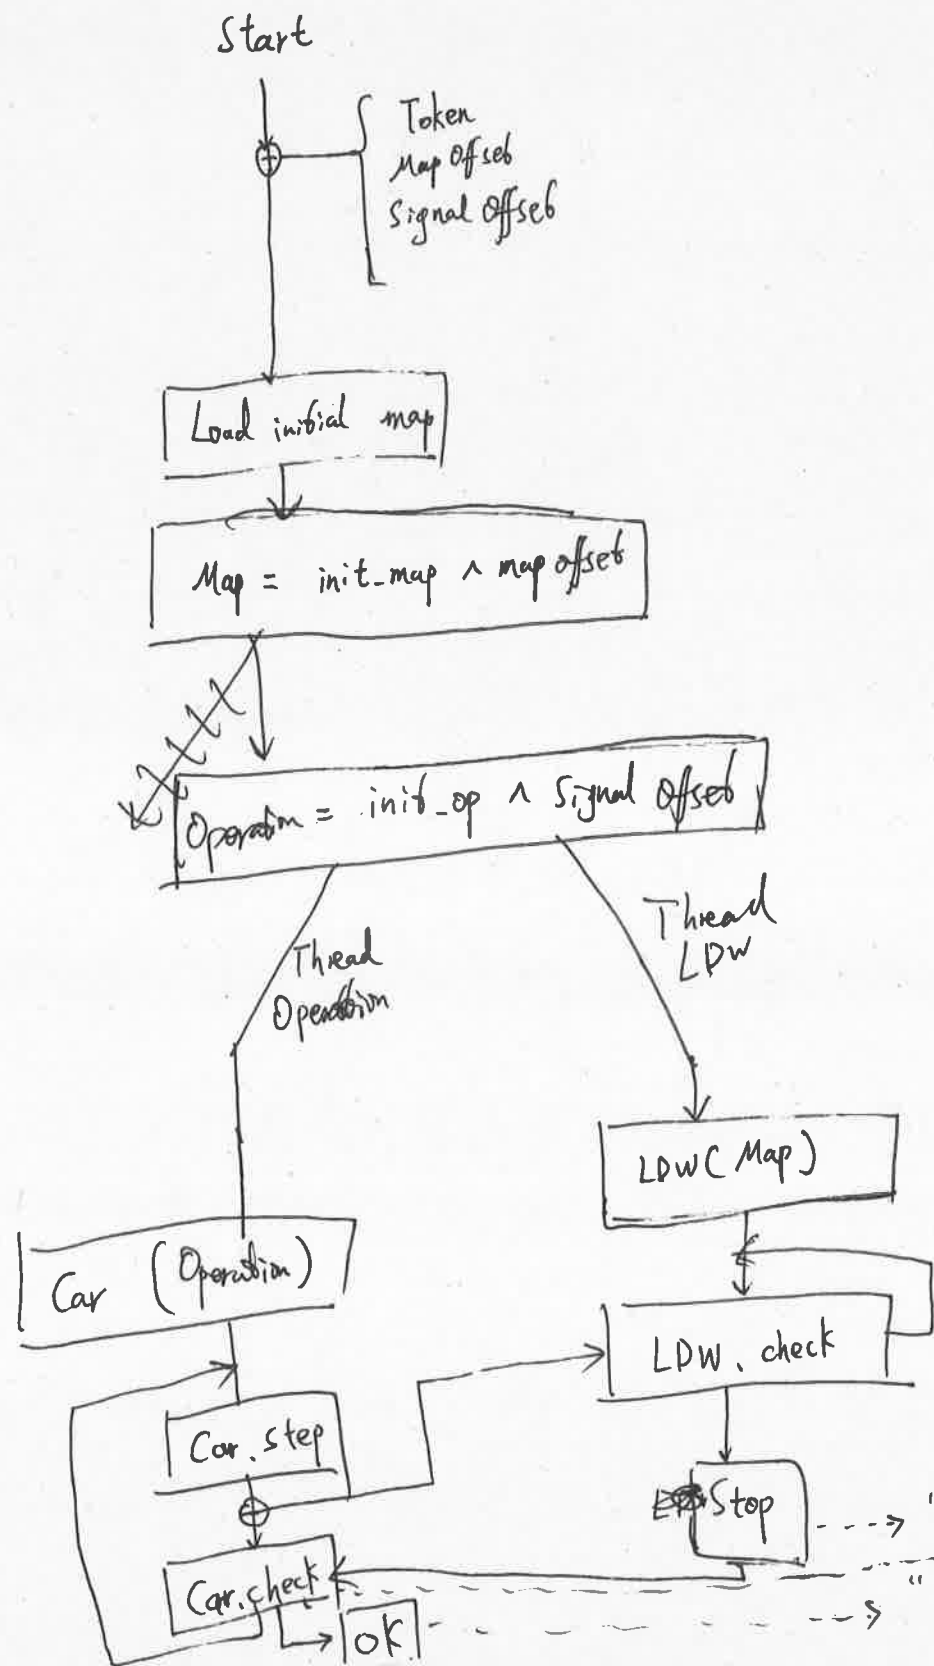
Start

Token
Map Offset
Signal Offset

Load initial map

Map = init_map ^ map offset

Operation = init_op ^ Signal Offset

Thread Operation

Thread LDW

LDW(Map)

Car (Operation)

LDW . check

Car . step

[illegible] Stop

Car. check

ok